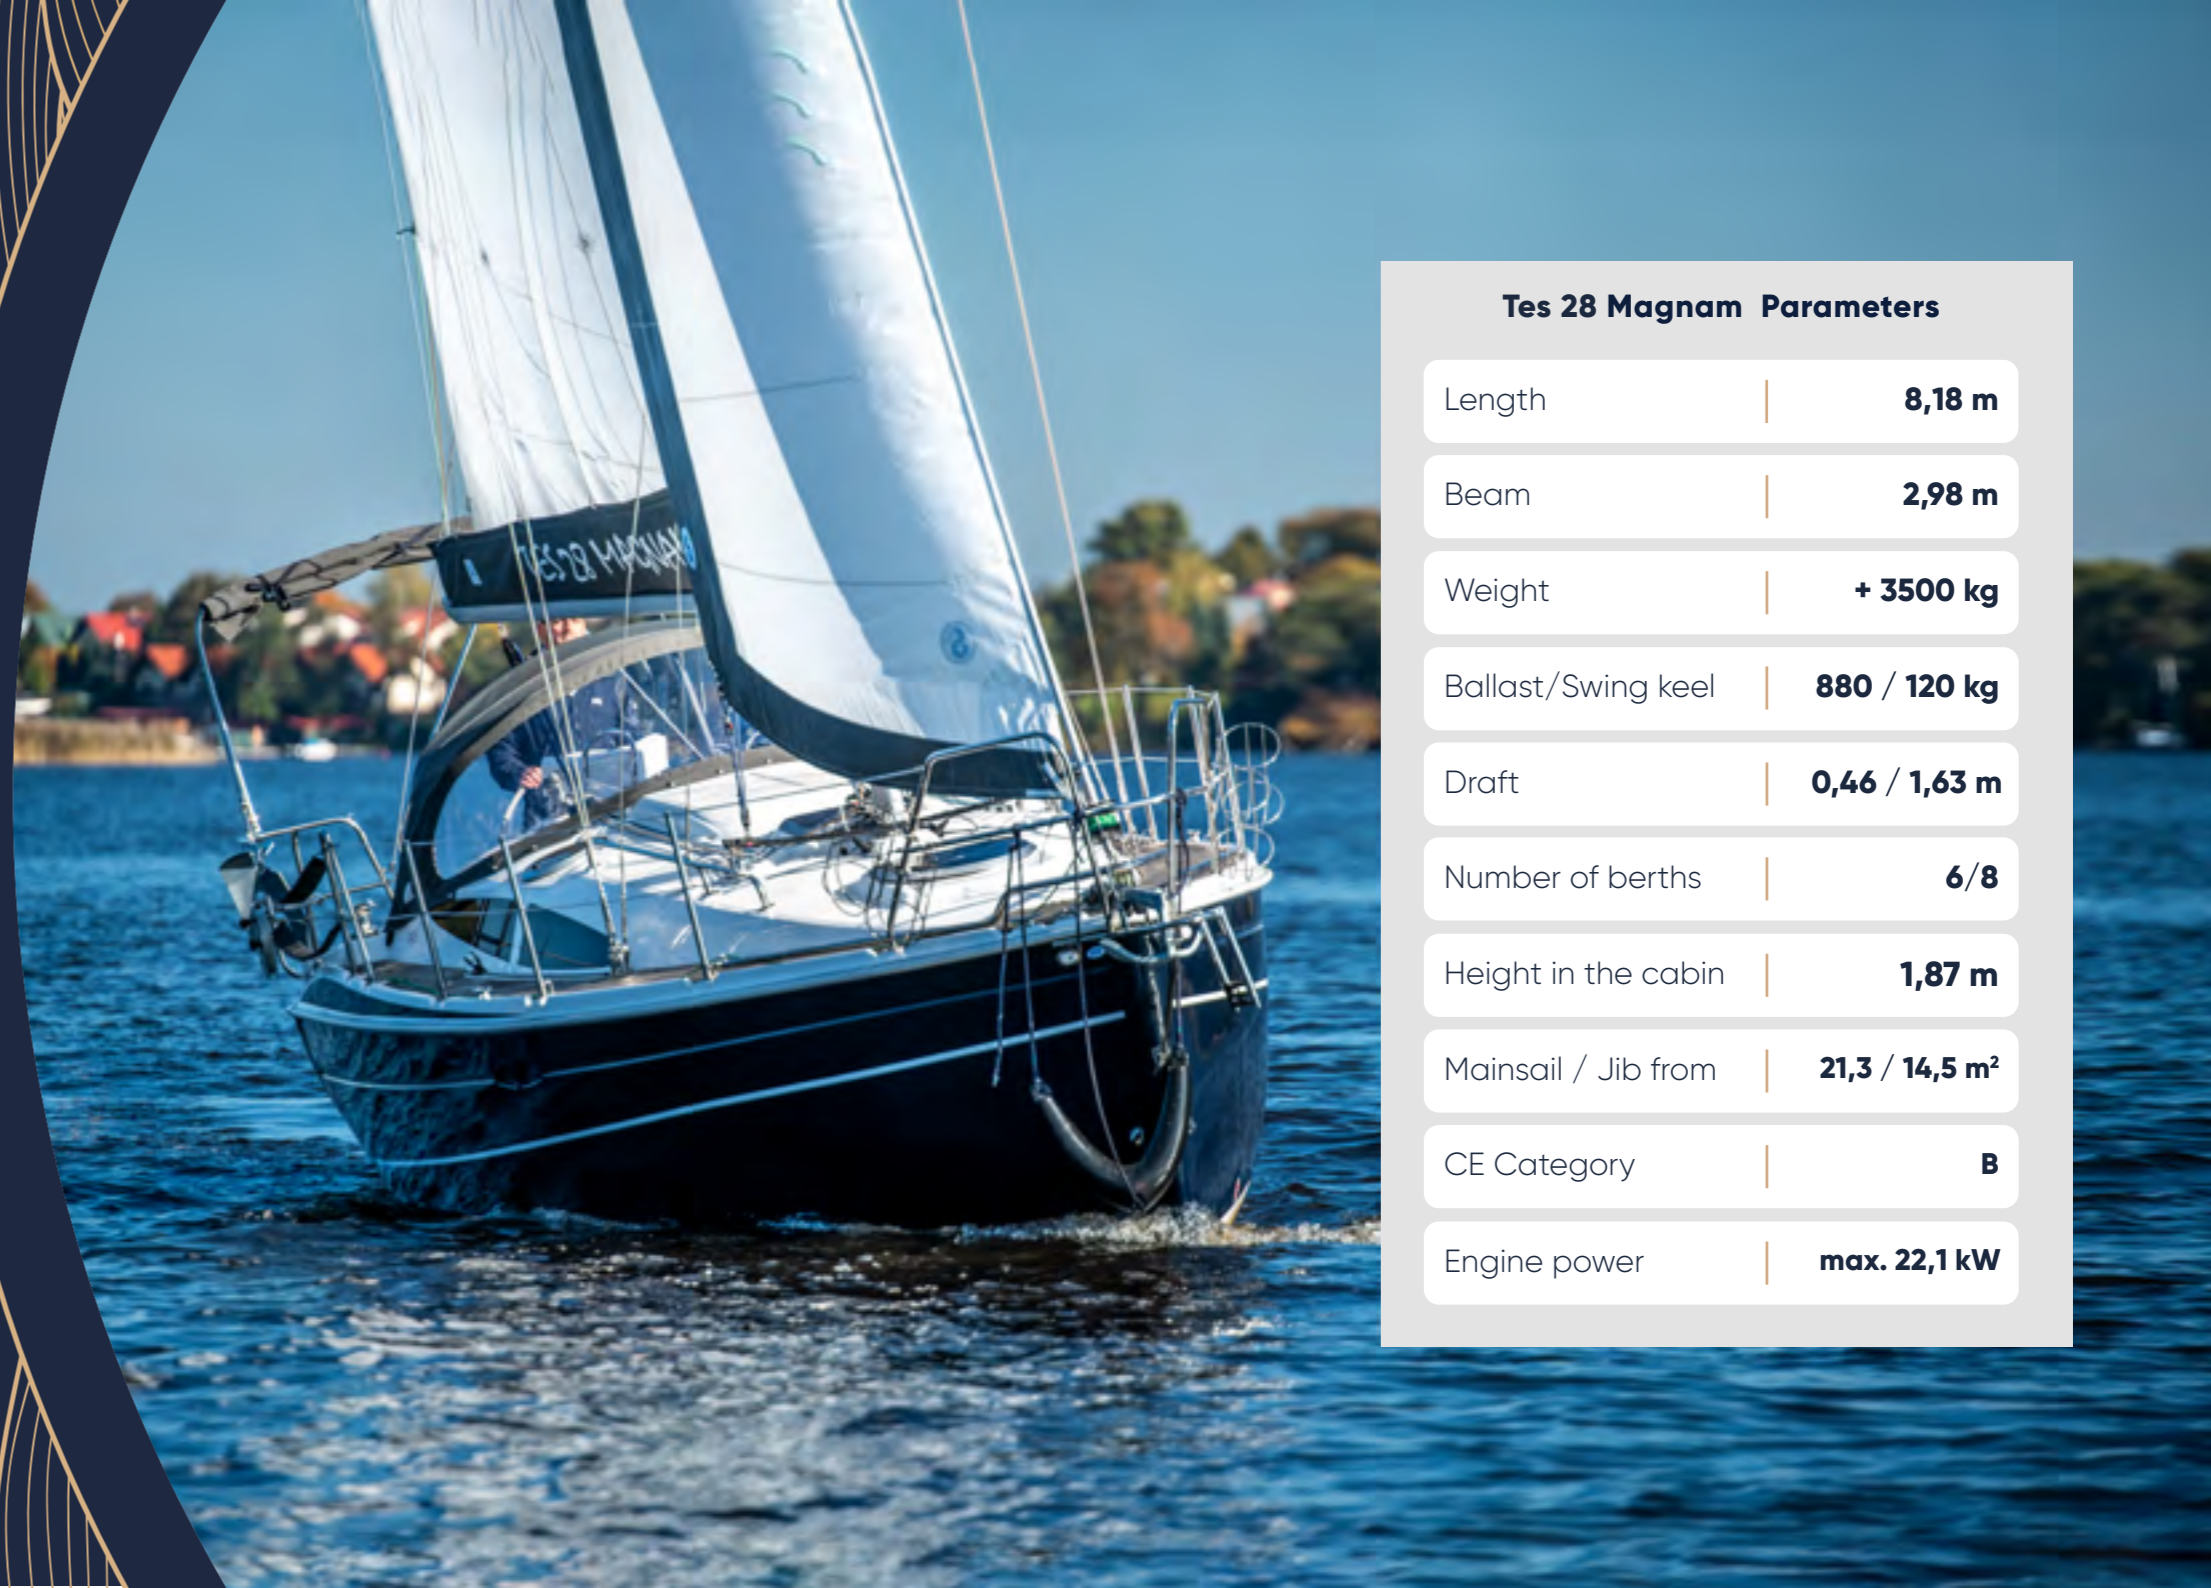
TES 28 MAGNAM

Tes 28 Magnam Parameters

| | |
|---|---|
| Length | 8,18 m |
| Beam | 2,98 m |
| Weight | + 3500 kg |
| Ballast/Swing keel | 880 / 120 kg |
| Draft | 0,46 / 1,63 m |
| Number of berths | 6/8 |
| Height in the cabin | 1,87 m |
| Mainsail / Jib from | 21,3 / 14,5 m$^2$ |
| CE Category | B |
| Engine power | max. 22,1 kW |